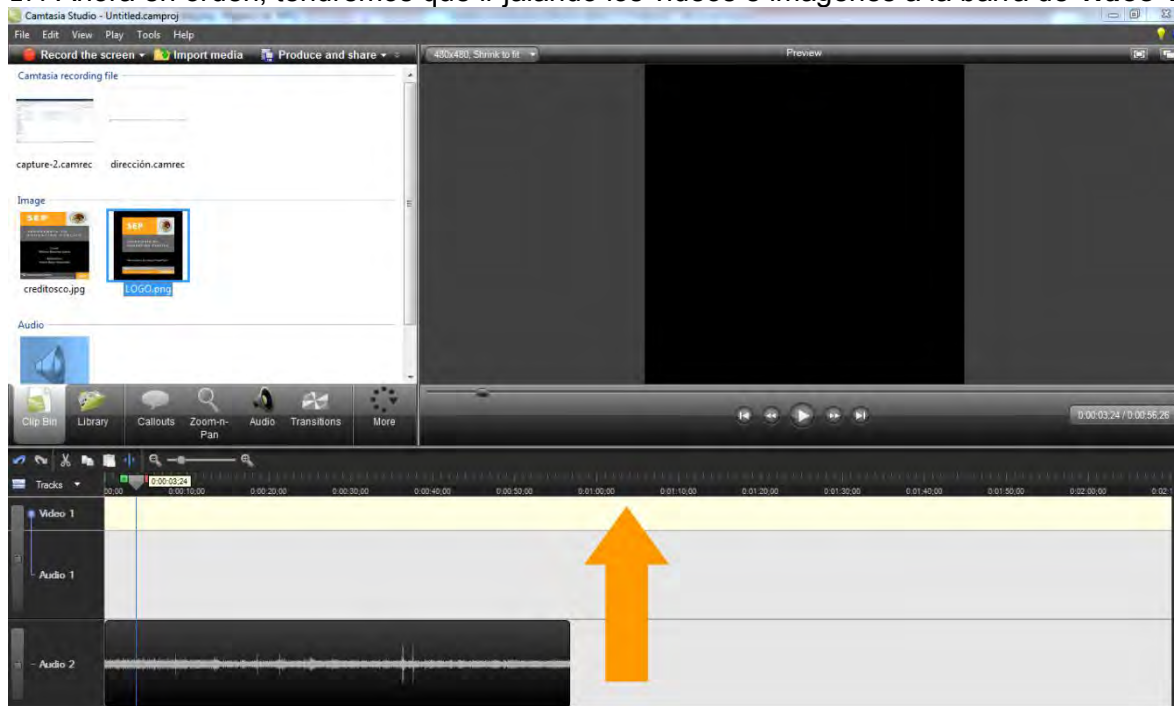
Camtasia Studio - Untitled.camproj

File Edit View Play Tools Help

Record the screen ▾ Import media Produce and share ▾

Camtasia recording file

capture-2.camrec dirección.camrec

Image

creditosco.jpg LOGO.png

Audio

Clip Bin Library Callouts Zoom-n-Pan Audio Transitions More

480x480, Shrink to fit

Preview

0:00:03:24 / 0:00:56:26

Tracks

0:00:03:24

00:00 0:00:10;00 0:00:20;00 0:00:30;00 0:00:40;00 0:00:50;00 0:01:00;00 0:01:10;00 0:01:20;00 0:01:30;00 0:01:40;00 0:01:50;00 0:02:00;00

Video 1

Audio 1

Audio 2